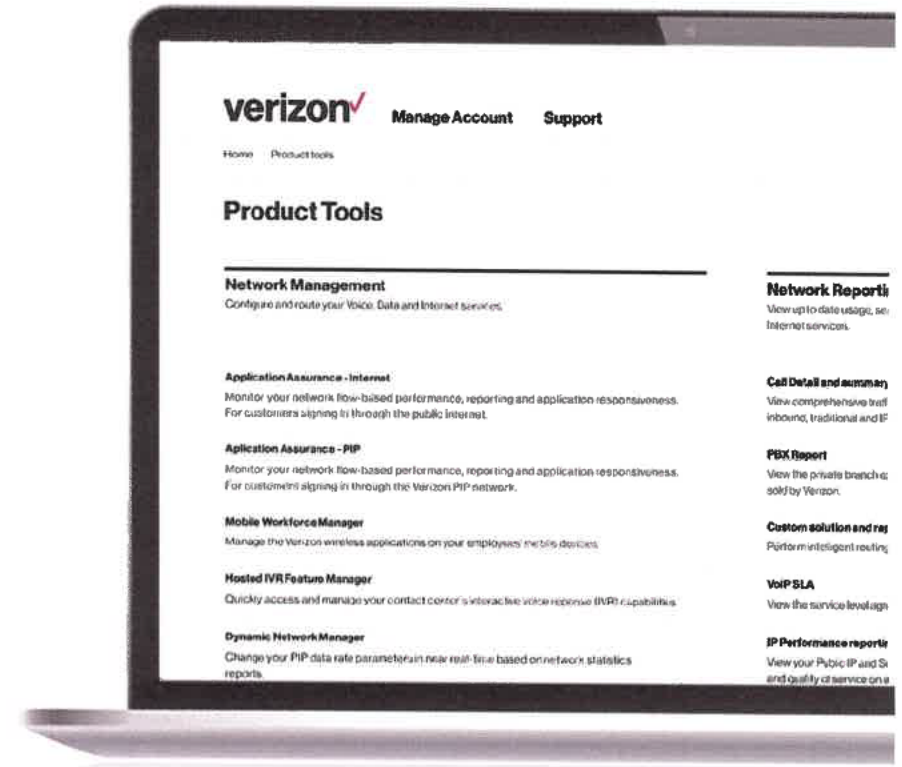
verizon✓ Manage Account Support

Home Product tools

Product Tools

Network Management
Configure and route your Voice, Data and Internet services.

Application Assurance - Internet
Monitor your network flow-based performance, reporting and application responsiveness. For customers signing in through the public internet.

Aplication Assurance - PIP
Monitor your network flow-based performance, reporting and application responsiveness. For customers signing in through the Verizon PIP network.

Mobile Workforce Manager
Manage the Verizon wireless applications on your employees' mobile devices.

Hosted IVR Feature Manager
Quickly access and manage your contact center's interactive voice response (IVR) capabilities.

Dynamic Network Manager
Change your PIP data rate parameters in near real-time based on network statistics reports.

Network Reporti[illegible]
View up to date usage, se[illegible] Internet services.

Call Detail and summar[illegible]
View comprehensive traf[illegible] inbound, traditional and IF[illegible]

PBX Report
View the private branch e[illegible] sold by Verizon.

Custom solution and re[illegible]
Perform intelligent routin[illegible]

VoIP SLA
View the service level agr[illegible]

IP Performance reporti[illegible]
View your Public IP and S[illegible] and quality of service on a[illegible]